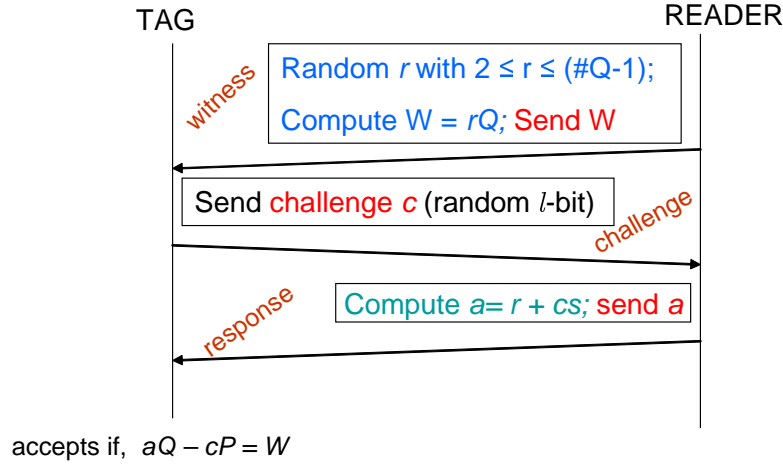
TAG

READER

witness

Random $r$ with $2 \leq r \leq$ (#Q-1);

Compute W = $rQ$; Send W

Send challenge $c$ (random $l$-bit)

challenge

response

Compute $a = r + cs$; send $a$

accepts if, $aQ - cP = W$